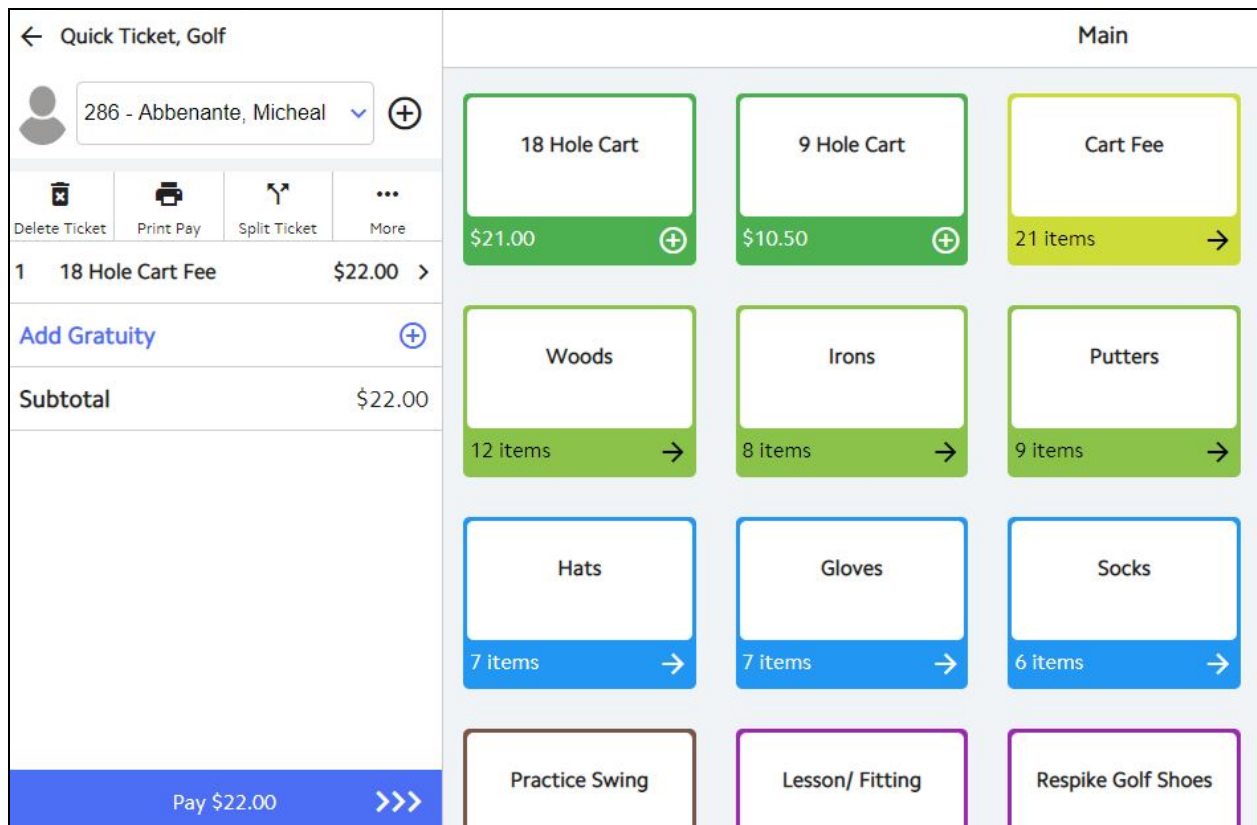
← Quick Ticket, Golf

286 - Abbenante, Micheal

Delete Ticket | Print Pay | Split Ticket | More

1 18 Hole Cart Fee $22.00 >

Add Gratuity

Subtotal $22.00

Pay $22.00 >>>

Main

18 Hole Cart
$21.00

9 Hole Cart
$10.50

Cart Fee
21 items →

Woods
12 items →

Irons
8 items →

Putters
9 items →

Hats
7 items →

Gloves
7 items →

Socks
6 items →

Practice Swing

Lesson/ Fitting

Respike Golf Shoes